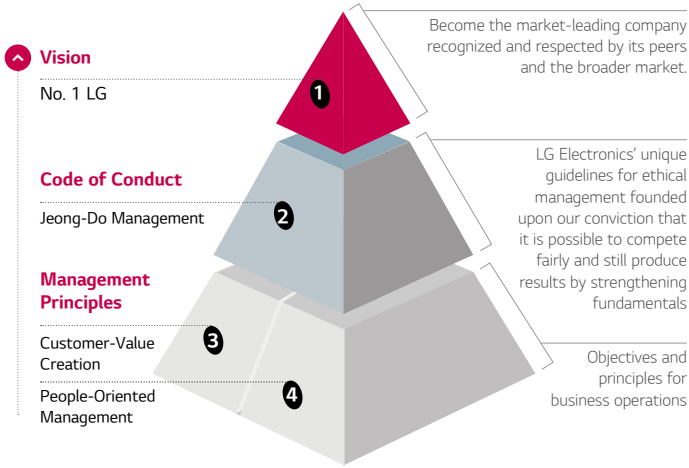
Vision

No. 1 LG

Code of Conduct

Jeong-Do Management

Management Principles

Customer-Value Creation

People-Oriented Management

1

2

3

4

Become the market-leading company recognized and respected by its peers and the broader market.

LG Electronics' unique guidelines for ethical management founded upon our conviction that it is possible to compete fairly and still produce results by strengthening fundamentals

Objectives and principles for business operations